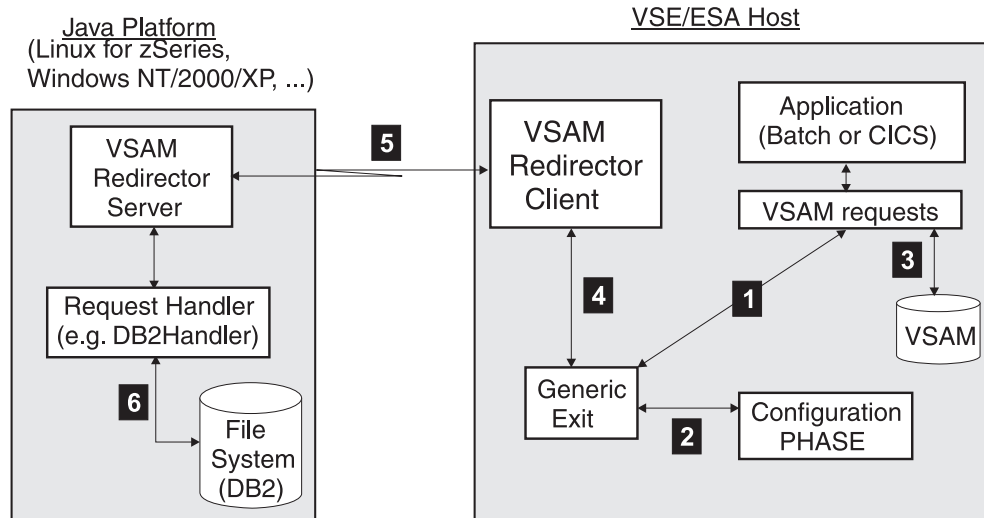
Java Platform
(Linux for zSeries, Windows NT/2000/XP, ...)

VSE/ESA Host

VSAM Redirector Server

5

VSAM Redirector Client

Application (Batch or CICS)

VSAM requests

3

VSAM

Request Handler (e.g. DB2Handler)

4

1

6

File System (DB2)

Generic Exit

2

Configuration PHASE